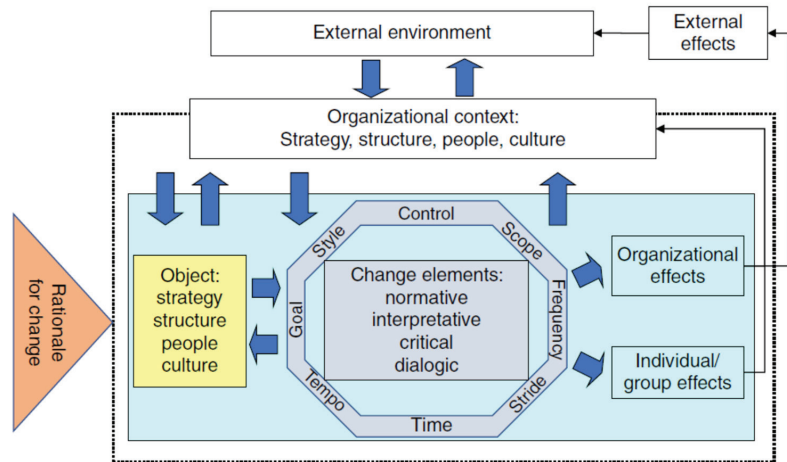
External environment

External effects

Organizational context:
Strategy, structure, people, culture

Rationale for change

Object:
strategy
structure
people
culture

Control
Style
Scope
Goal
Frequency
Tempo
Stride
Time

Change elements:
normative
interpretative
critical
dialogic

Organizational effects

Individual/ group effects